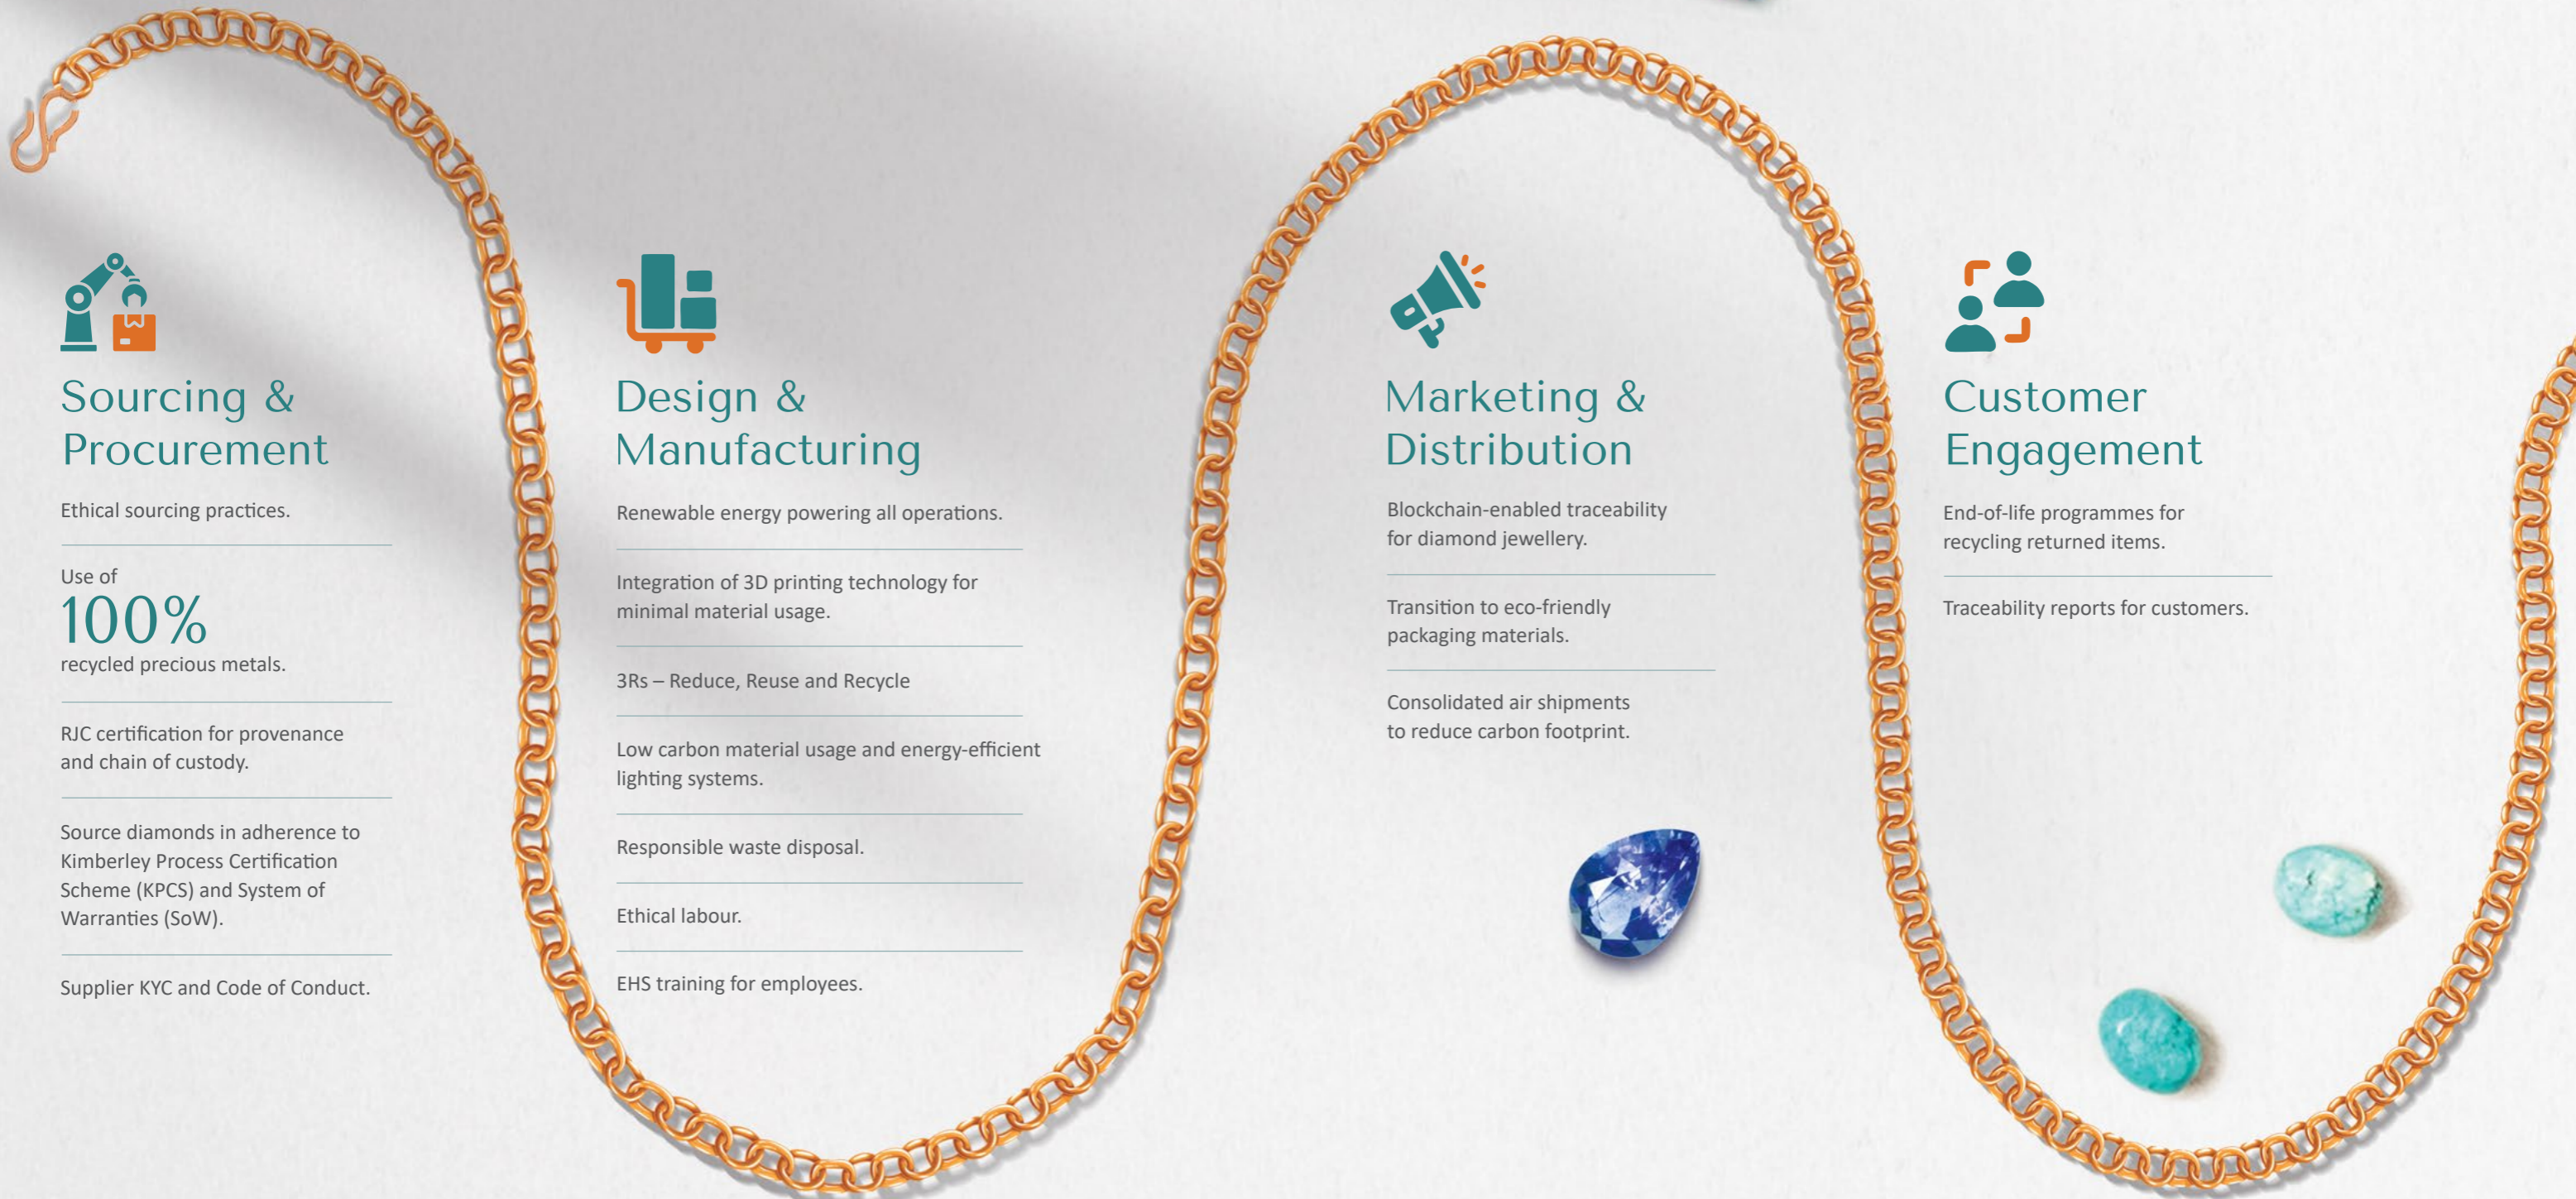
Sourcing & Procurement

Ethical sourcing practices.

Use of
100%
recycled precious metals.

RJC certification for provenance and chain of custody.

Source diamonds in adherence to Kimberley Process Certification Scheme (KPCS) and System of Warranties (SoW).

Supplier KYC and Code of Conduct.

Design & Manufacturing

Renewable energy powering all operations.

Integration of 3D printing technology for minimal material usage.

3Rs – Reduce, Reuse and Recycle

Low carbon material usage and energy-efficient lighting systems.

Responsible waste disposal.

Ethical labour.

EHS training for employees.

Marketing & Distribution

Blockchain-enabled traceability for diamond jewellery.

Transition to eco-friendly packaging materials.

Consolidated air shipments to reduce carbon footprint.

Customer Engagement

End-of-life programmes for recycling returned items.

Traceability reports for customers.